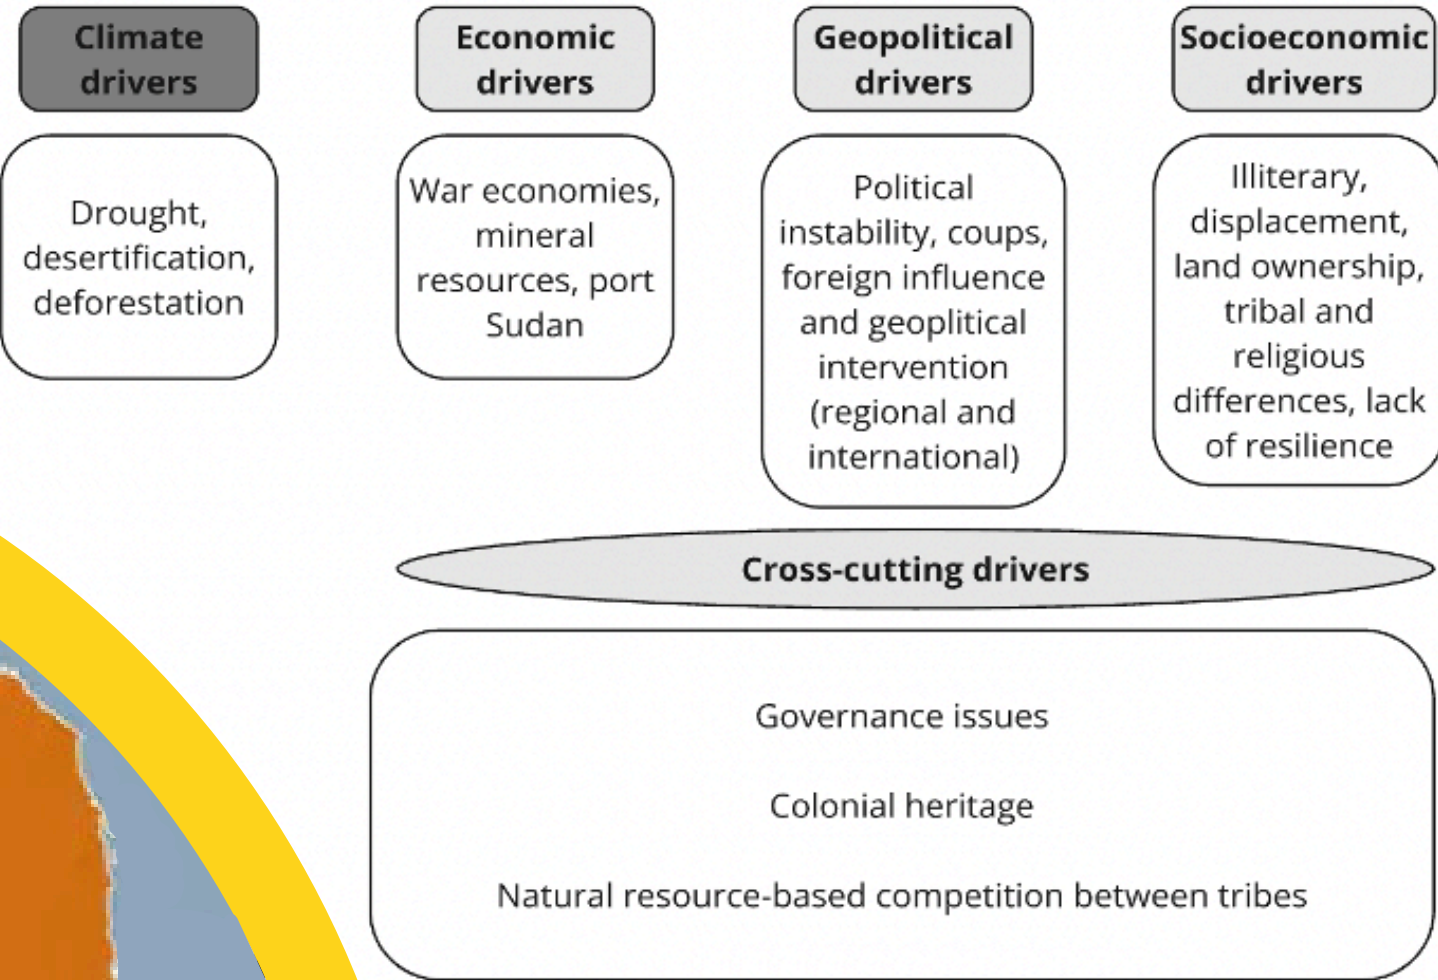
Climate drivers

Drought, desertification, deforestation

Economic drivers

War economies, mineral resources, port Sudan

Geopolitical drivers

Political instability, coups, foreign influence and geoplitical intervention (regional and international)

Socioeconomic drivers

Illiterary, displacement, land ownership, tribal and religious differences, lack of resilience

Cross-cutting drivers

Governance issues

Colonial heritage

Natural resource-based competition between tribes